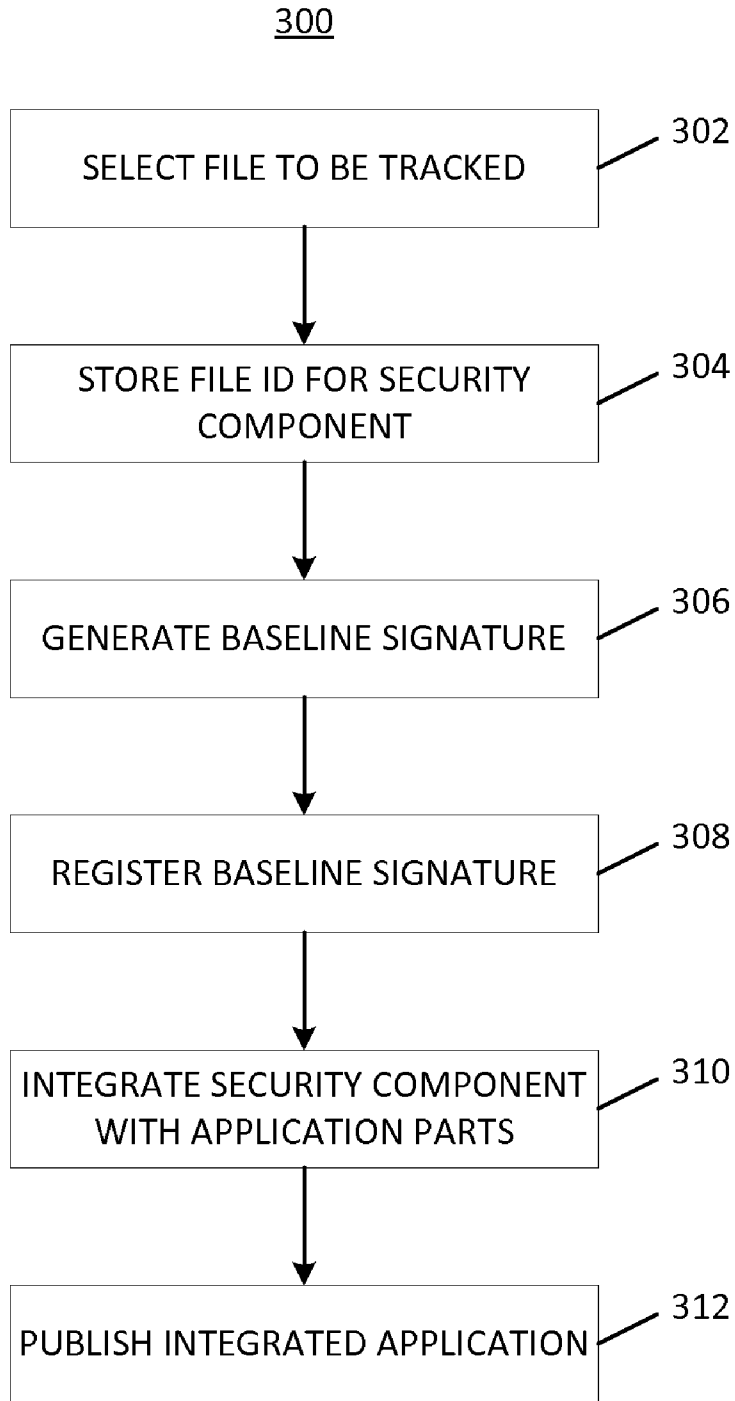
300

SELECT FILE TO BE TRACKED

302

STORE FILE ID FOR SECURITY COMPONENT

304

GENERATE BASELINE SIGNATURE

306

REGISTER BASELINE SIGNATURE

308

INTEGRATE SECURITY COMPONENT WITH APPLICATION PARTS

310

PUBLISH INTEGRATED APPLICATION

312